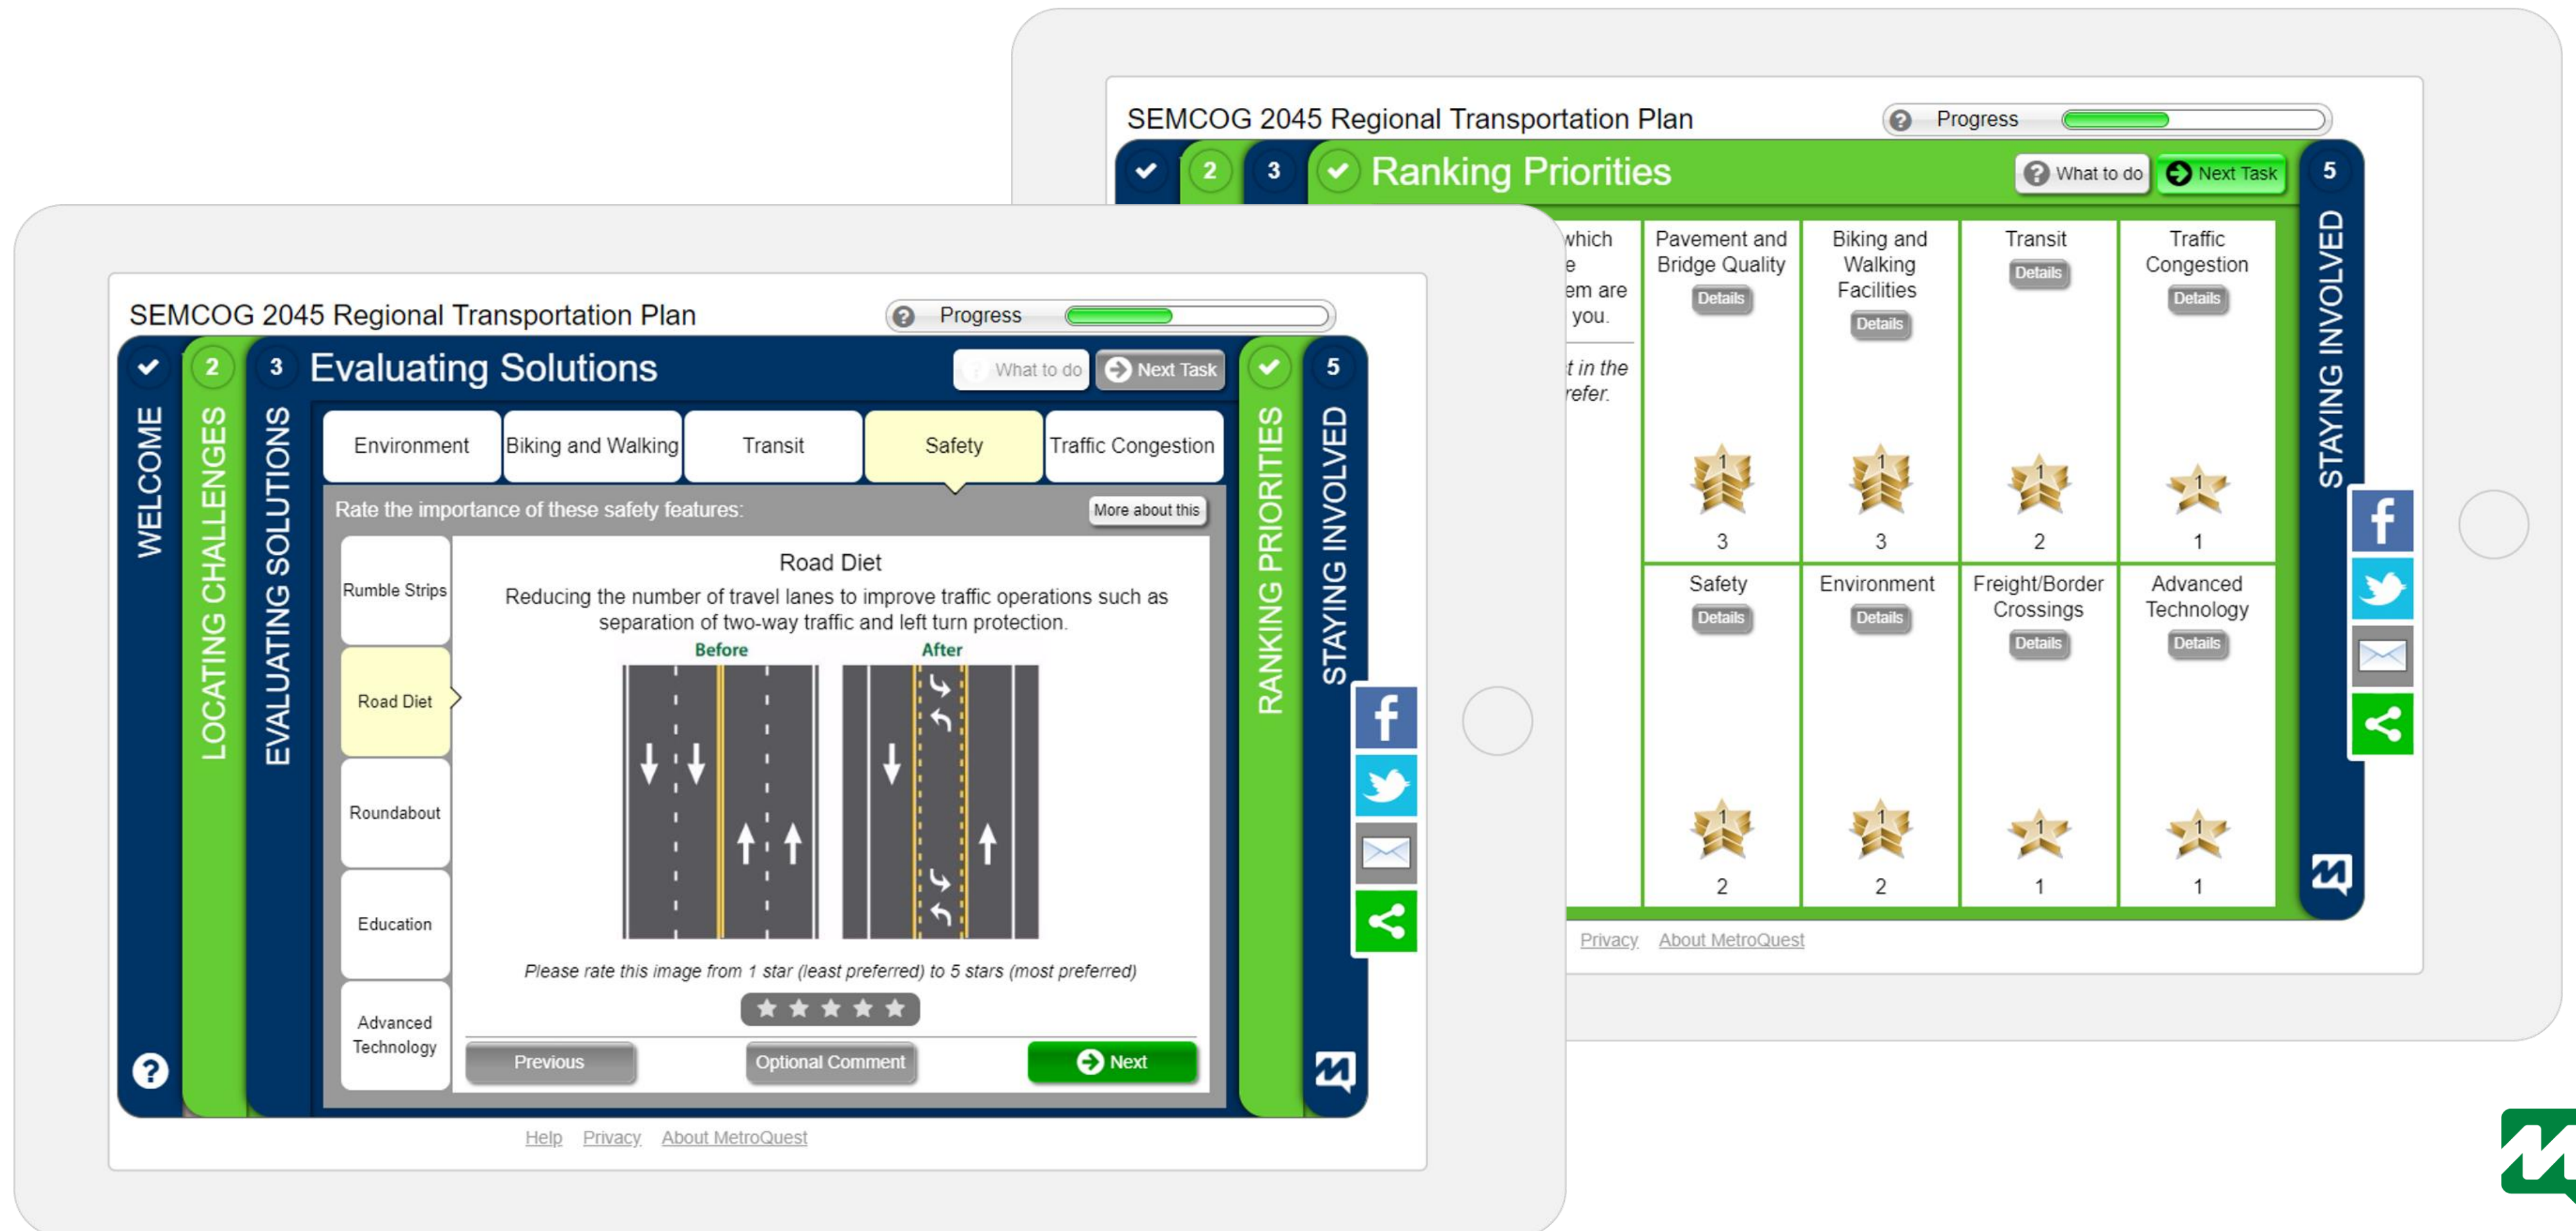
SEMCOG 2045 Regional Transportation Plan

Progress

2 3 Ranking Priorities

What to do

Next Task

5

STAYING INVOLVED

which e em are you.

t in the refer.

| Pavement and Bridge Quality Details 3 | Biking and Walking Facilities Details 3 | Transit Details 2 | Traffic Congestion Details 1 |
|---|---|---|---|
| Safety Details 2 | Environment Details 2 | Freight/Border Crossings Details 1 | Advanced Technology Details 1 |

Privacy About MetroQuest

SEMCOG 2045 Regional Transportation Plan

Progress

WELCOME

2 LOCATING CHALLENGES

3 EVALUATING SOLUTIONS

Evaluating Solutions

What to do

Next Task

RANKING PRIORITIES

5 STAYING INVOLVED

Environment | Biking and Walking | Transit | Safety | Traffic Congestion

Rate the importance of these safety features:

More about this

Rumble Strips

Road Diet

Roundabout

Education

Advanced Technology

Road Diet

Reducing the number of travel lanes to improve traffic operations such as separation of two-way traffic and left turn protection.

Before

After

Please rate this image from 1 star (least preferred) to 5 stars (most preferred)

Previous

Optional Comment

Next

Help Privacy About MetroQuest